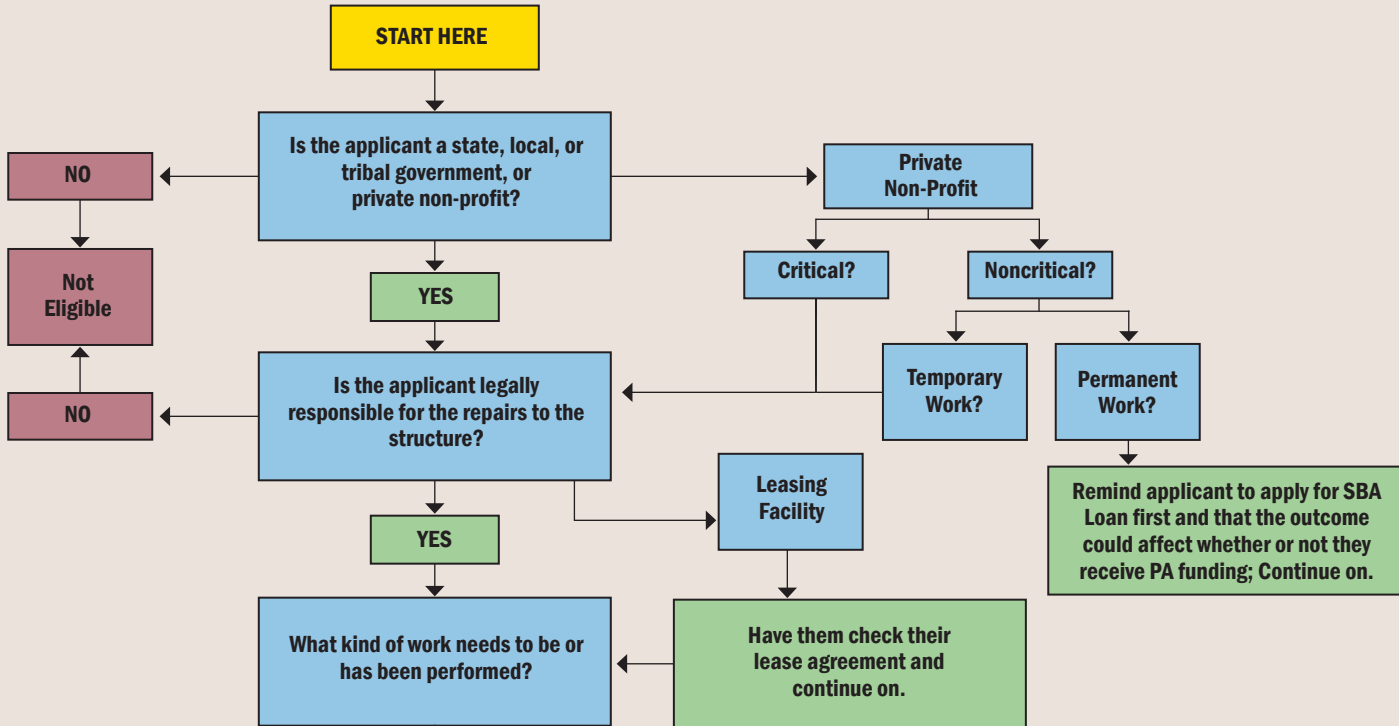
START HERE

Is the applicant a state, local, or tribal government, or private non-profit?

NO

Not Eligible

Private Non-Profit

Critical?

Noncritical?

Temporary Work?

Permanent Work?

YES

Is the applicant legally responsible for the repairs to the structure?

NO

Remind applicant to apply for SBA Loan first and that the outcome could affect whether or not they receive PA funding; Continue on.

Leasing Facility

YES

What kind of work needs to be or has been performed?

Have them check their lease agreement and continue on.